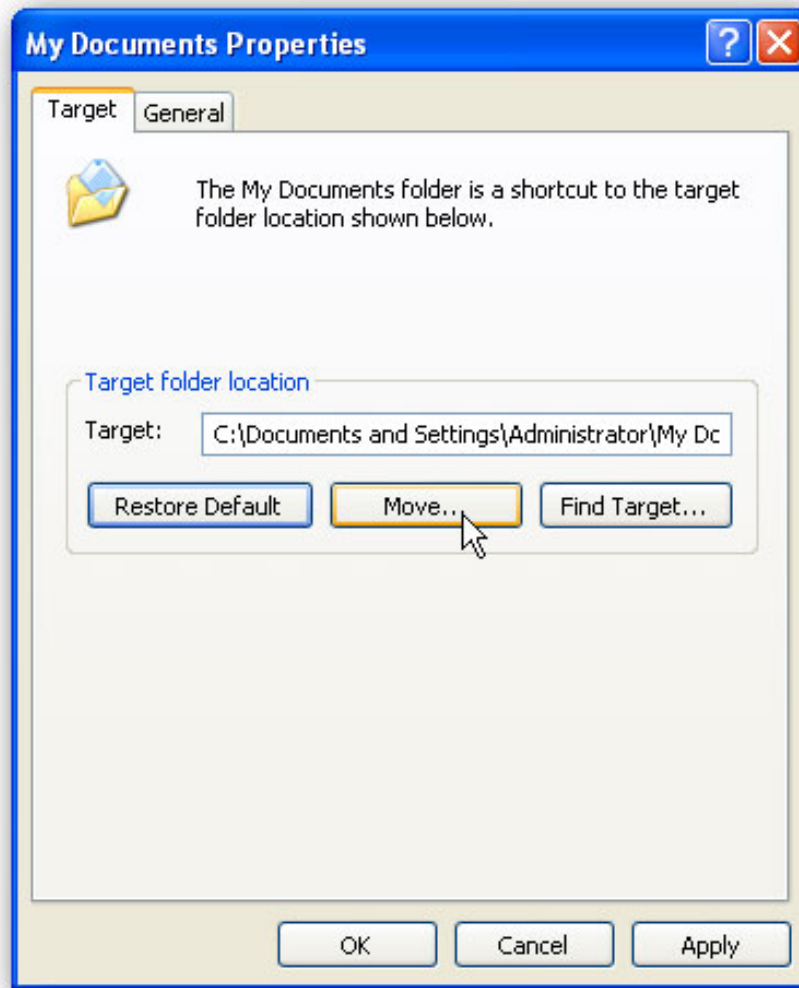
My Documents Properties

?

Target

General

The My Documents folder is a shortcut to the target folder location shown below.

Target folder location

Target: C:\Documents and Settings\Administrator\My Dc

Restore Default

Move...

Find Target...

OK

Cancel

Apply